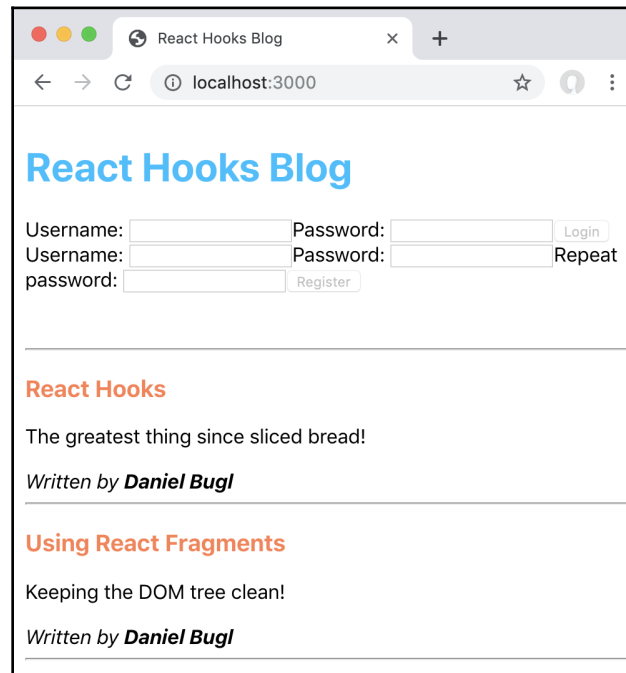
React Hooks Blog
localhost:3000

React Hooks Blog

Username: Password: Login
Username: Password: Repeat password: Register

React Hooks

The greatest thing since sliced bread!

*Written by* ***Daniel Bugl***

Using React Fragments

Keeping the DOM tree clean!

*Written by* ***Daniel Bugl***